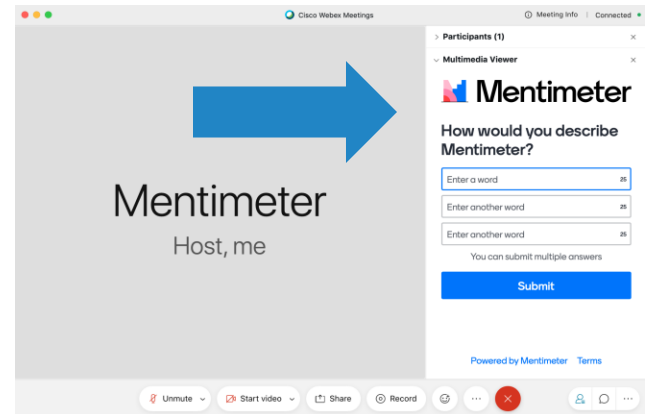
Cisco Webex Meetings

Meeting Info | Connected

> Participants (1)

Multimedia Viewer

Mentimeter

How would you describe Mentimeter?

Enter a word 25

Enter another word 25

Enter another word 25

You can submit multiple answers

Submit

Powered by Mentimeter Terms

Mentimeter

Host, me

Unmute

Start video

Share

Record